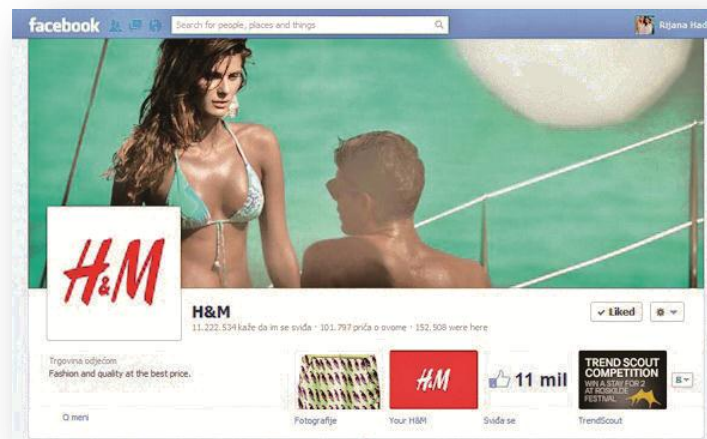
facebook

Search for people, places and things

Rijana Had

H&M

H&M

11.222.534 kaže da im se sviđa · 101.797 priča o ovome · 152.908 were here

✓ Liked

Trgovina odjećom

Fashion and quality at the best price.

H&M

11 mil

TREND SCOUT COMPETITION

WIN A STAY FOR 2 AT ROSKILDE FESTIVAL

O meni

Fotografije

Your H&M

Sviđa se

TrendScout